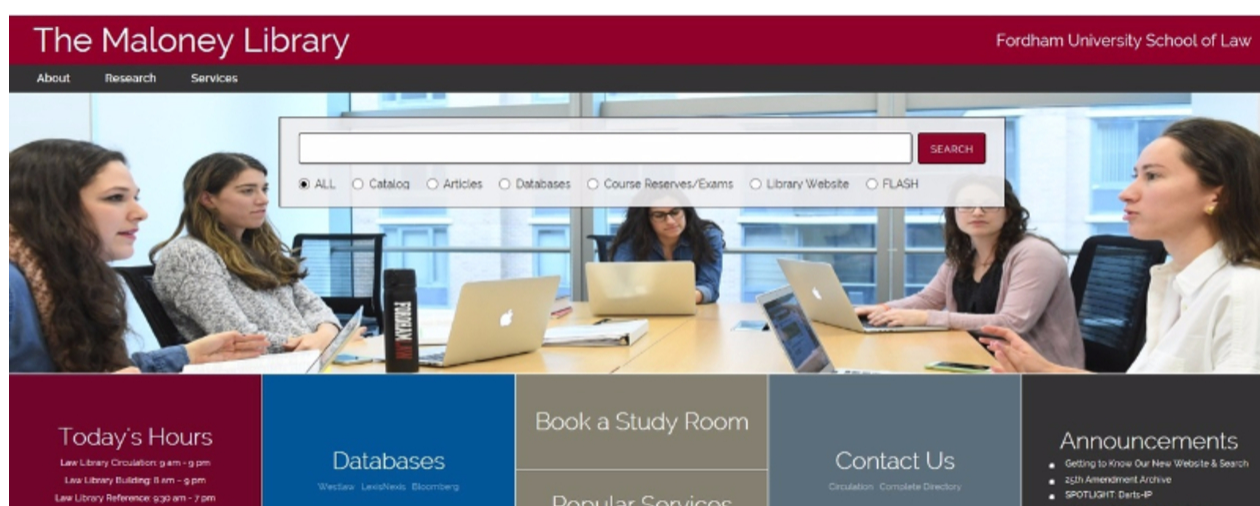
The Maloney Library

Fordham University School of Law

About Research Services

SEARCH

ALL Catalog Articles Databases Course Reserves/Exams Library Website FLASH

FORDHAM

Today's Hours
Law Library Circulation: 9 am - 9 pm
Law Library Building: 8 am - 9 pm
Law Library Reference: 9:30 am - 7 pm

Databases
Westlaw LexisNexis Bloomberg

Book a Study Room

Popular Services

Contact Us
Circulation Complete Directory

Announcements
Getting to Know Our New Website & Search
25th Amendment Archive
SPOTLIGHT: Darts-IP